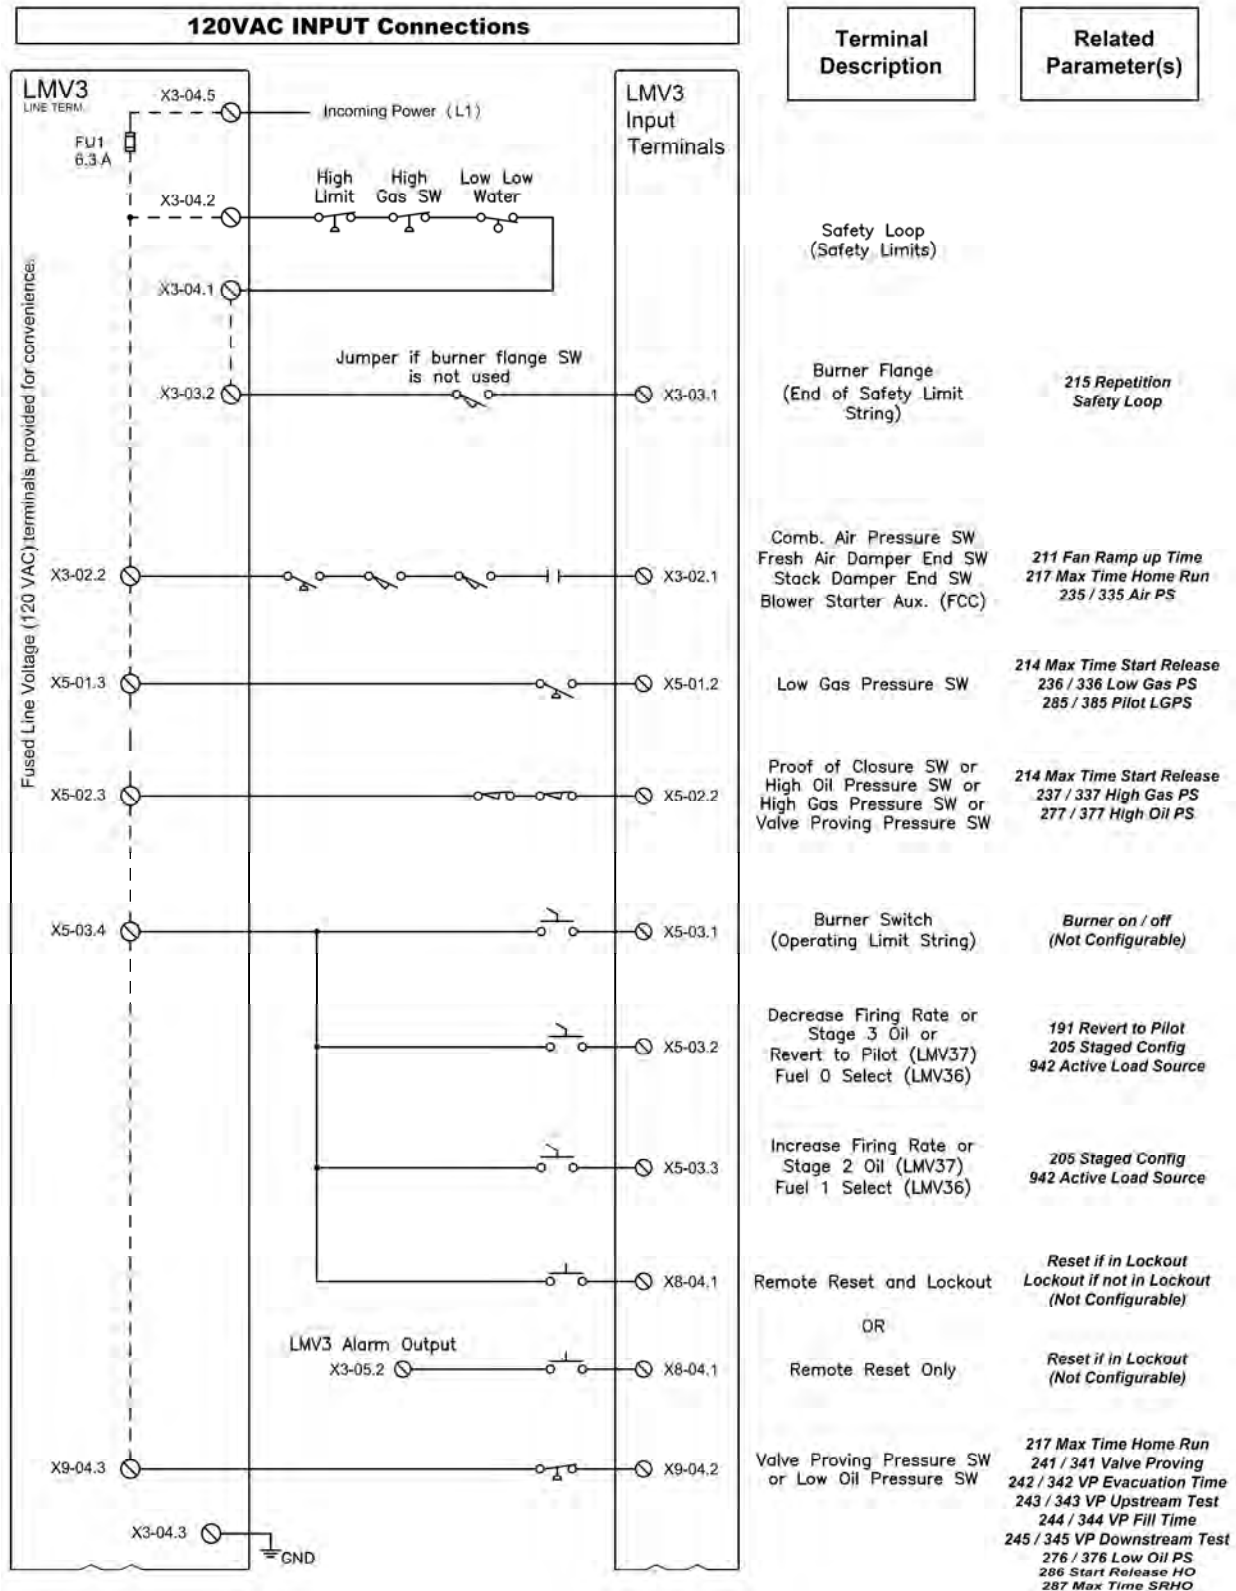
120VAC INPUT Connections

Terminal Description

Related Parameter(s)

LMV3
LINE TERM.

X3-04.5

Incoming Power (L1)

FU1
6.3 A

LMV3
Input
Terminals

X3-04.2

High Limit

High Gas SW

Low Low Water

Safety Loop
(Safety Limits)

X3-04.1

Fused Line Voltage (120 VAC) terminals provided for convenience

Jumper if burner flange SW is not used

X3-03.2

X3-03.1

Burner Flange
(End of Safety Limit String)

215 Repetition
Safety Loop

X3-02.2

X3-02.1

Comb. Air Pressure SW
Fresh Air Damper End SW
Stack Damper End SW
Blower Starter Aux. (FCC)

211 Fan Ramp up Time
217 Max Time Home Run
235 / 335 Air PS

X5-01.3

X5-01.2

Low Gas Pressure SW

214 Max Time Start Release
236 / 336 Low Gas PS
285 / 385 Pilot LGPS

X5-02.3

X5-02.2

Proof of Closure SW or
High Oil Pressure SW or
High Gas Pressure SW or
Valve Proving Pressure SW

214 Max Time Start Release
237 / 337 High Gas PS
277 / 377 High Oil PS

X5-03.4

X5-03.1

Burner Switch
(Operating Limit String)

Burner on / off
(Not Configurable)

X5-03.2

Decrease Firing Rate or
Stage 3 Oil or
Revert to Pilot (LMV37)
Fuel 0 Select (LMV36)

191 Revert to Pilot
205 Staged Config
942 Active Load Source

X5-03.3

Increase Firing Rate or
Stage 2 Oil (LMV37)
Fuel 1 Select (LMV36)

205 Staged Config
942 Active Load Source

X8-04.1

Remote Reset and Lockout

Reset if in Lockout
Lockout if not in Lockout
(Not Configurable)

OR

LMV3 Alarm Output
X3-05.2

X8-04.1

Remote Reset Only

Reset if in Lockout
(Not Configurable)

X9-04.3

X9-04.2

Valve Proving Pressure SW
or Low Oil Pressure SW

217 Max Time Home Run
241 / 341 Valve Proving
242 / 342 VP Evacuation Time
243 / 343 VP Upstream Test
244 / 344 VP Fill Time
245 / 345 VP Downstream Test
276 / 376 Low Oil PS
286 Start Release HO
287 Max Time SRHO

X3-04.3

GND